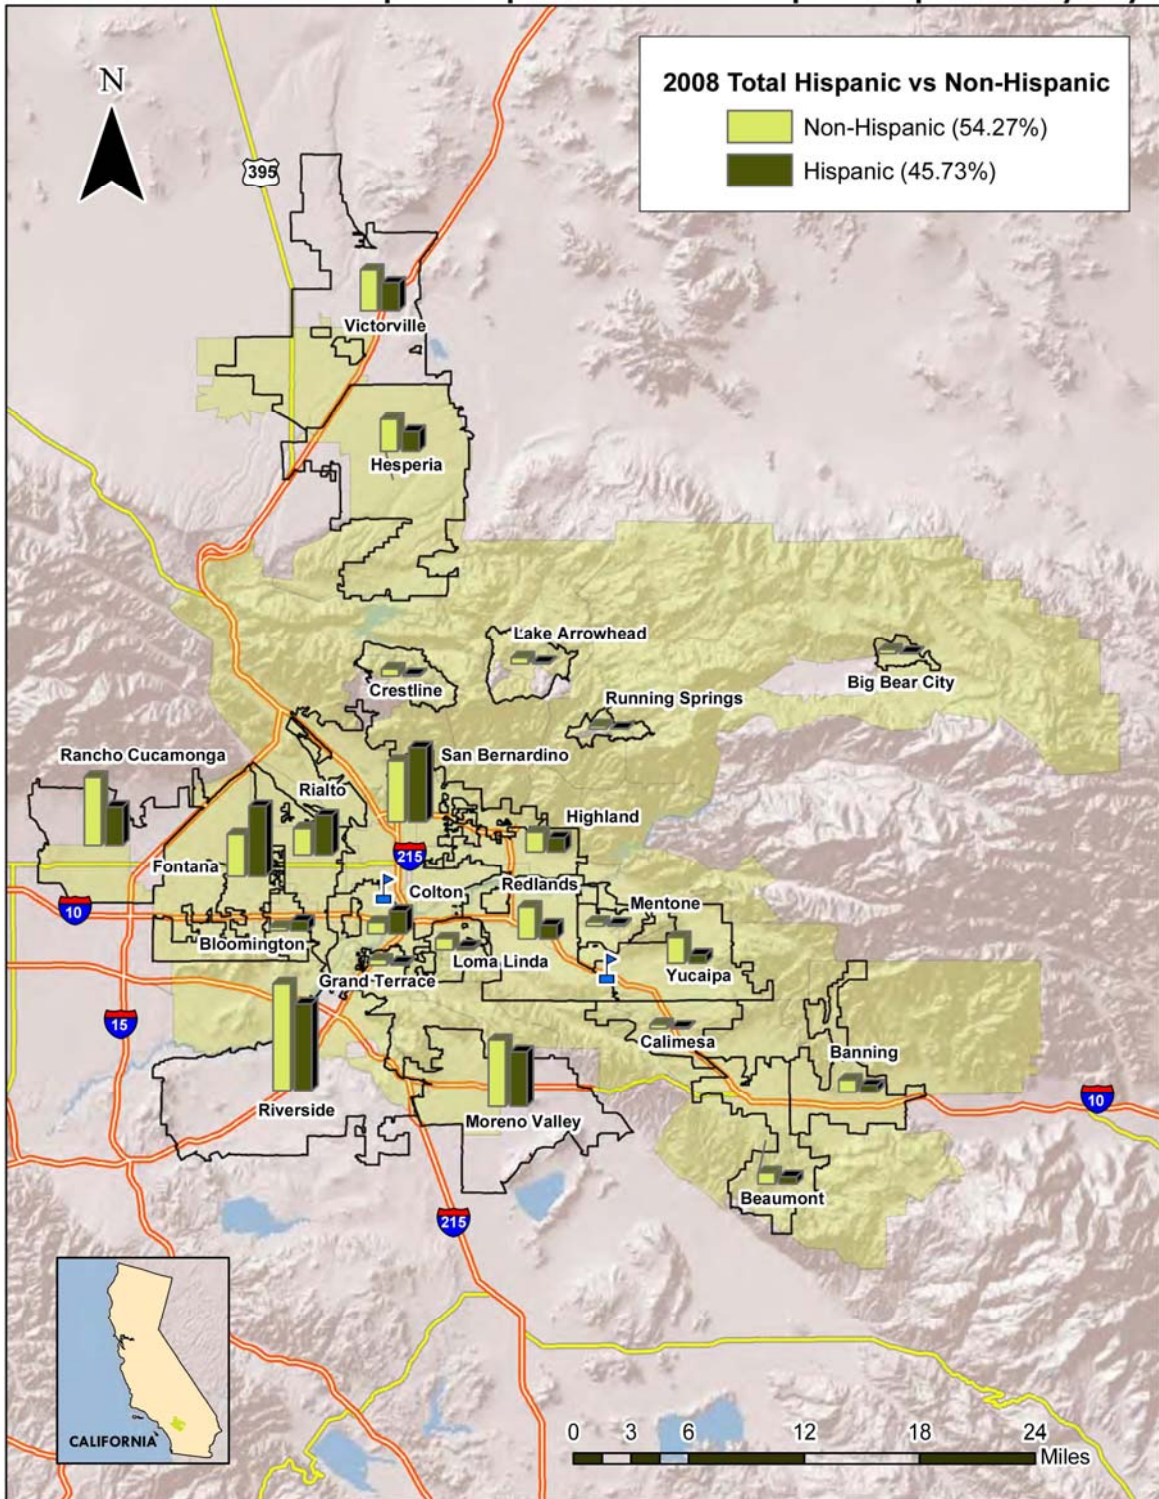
2008 Total Hispanic vs Non-Hispanic
Non-Hispanic (54.27%)
Hispanic (45.73%)

N

395

Victorville

Hesperia

Lake Arrowhead

Crestline

Running Springs

Big Bear City

Rancho Cucamonga

San Bernardino

Rialto

Highland

215

Fontana

Colton

Redlands

10

Mentone

Bloomington

Loma Linda

Yucaipa

Grand Terrace

15

Calimesa

Banning

10

Riverside

Moreno Valley

Beaumont

215

CALIFORNIA

0 3 6 12 18 24
Miles